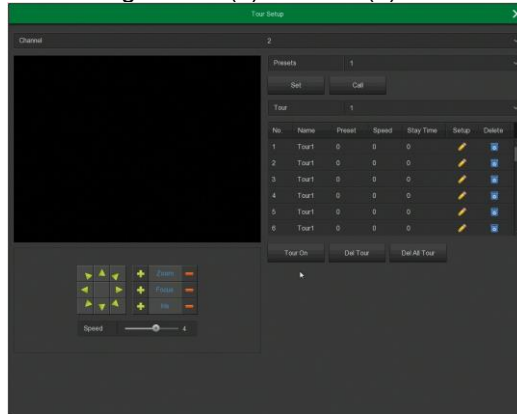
Tour Setup

Channel 2

Presets 1

Set Call

Tour 1

| No. | Name | Preset | Speed | Stay Time | Setup | Delete |
|---|---|---|---|---|---|---|
| 1 | Tour1 | 0 | 0 | 0 | | |
| 2 | Tour1 | 0 | 0 | 0 | | |
| 3 | Tour1 | 0 | 0 | 0 | | |
| 4 | Tour1 | 0 | 0 | 0 | | |
| 5 | Tour1 | 0 | 0 | 0 | | |
| 6 | Tour1 | 0 | 0 | 0 | | |

Tour On Del Tour Del All Tour

Zoom
Focus
Iris

Speed 4